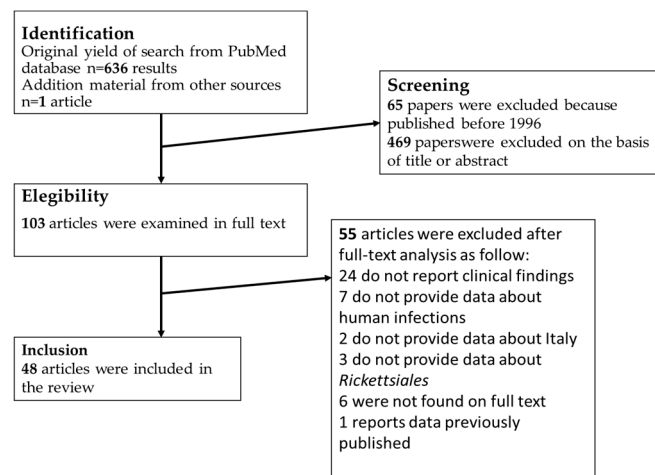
**Identification**
Original yield of search from PubMed database n=**636** results
Addition material from other sources n=**1** article

**Screening**
**65** papers were excluded because published before 1996
**469** paperswere excluded on the basis of title or abstract

**Elegibility**
**103** articles were examined in full text

**55** articles were excluded after full-text analysis as follow:
24 do not report clinical findings
7 do not provide data about human infections
2 do not provide data about Italy
3 do not provide data about *Rickettsiales*
6 were not found on full text
1 reports data previously published

**Inclusion**
**48** articles were included in the review